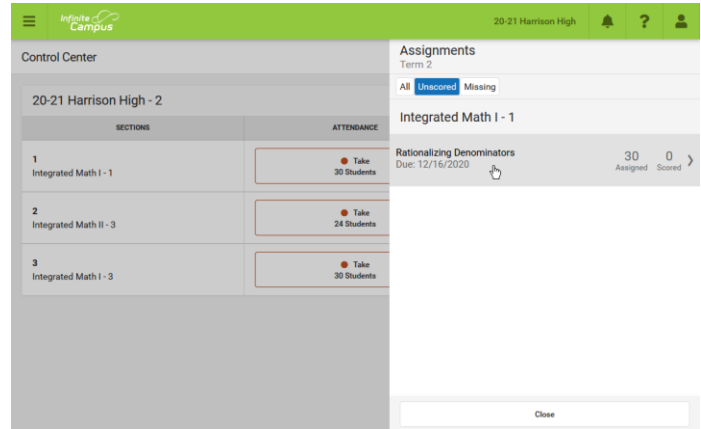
Infinite Campus

20-21 Harrison High

Control Center

20-21 Harrison High - 2

| SECTIONS | ATTENDANCE |
|---|---|
| 1 Integrated Math I - 1 | Take 30 Students |
| 2 Integrated Math II - 3 | Take 24 Students |
| 3 Integrated Math I - 3 | Take 30 Students |

Assignments
Term 2

All Unscored Missing

Integrated Math I - 1

Rationalizing Denominators
Due: 12/16/2020

30 Assigned 0 Scored

Close